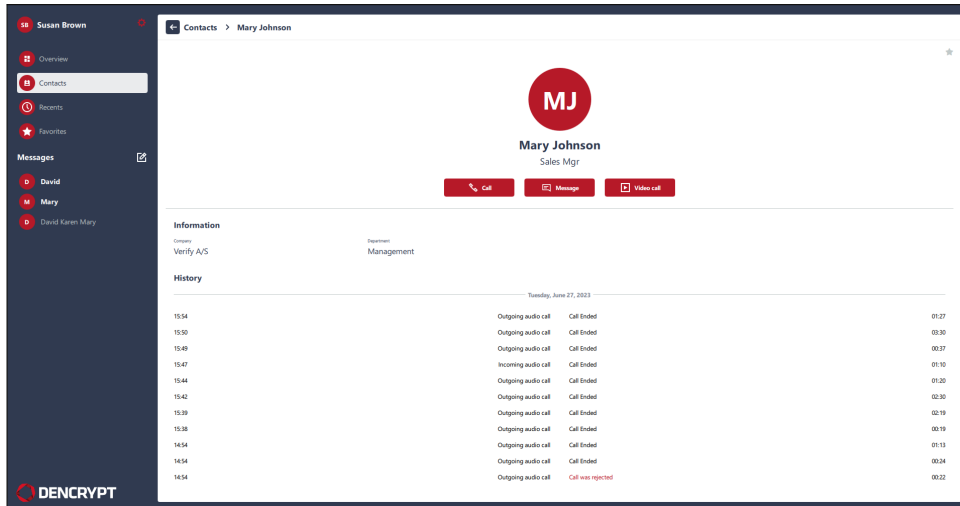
SB Susan Brown

Overview
Contacts
Recents
Favorites

Messages

D David
M Mary
D David Karen Mary

DENCRYPT

Contacts > Mary Johnson

MJ

Mary Johnson
Sales Mgr

Call
Message
Video call

Information

Company
Verify A/S

Department
Management

History

Tuesday, June 27, 2023

| | | | |
|---|---|---|---|
| 15:54 | Outgoing audio call | Call Ended | 01:27 |
| 15:50 | Outgoing audio call | Call Ended | 03:30 |
| 15:49 | Outgoing audio call | Call Ended | 00:37 |
| 15:47 | Incoming audio call | Call Ended | 01:10 |
| 15:44 | Outgoing audio call | Call Ended | 01:20 |
| 15:42 | Outgoing audio call | Call Ended | 02:30 |
| 15:39 | Outgoing audio call | Call Ended | 02:19 |
| 15:38 | Outgoing audio call | Call Ended | 00:19 |
| 14:54 | Outgoing audio call | Call Ended | 01:13 |
| 14:54 | Outgoing audio call | Call Ended | 00:24 |
| 14:54 | Outgoing audio call | Call was rejected | 00:22 |